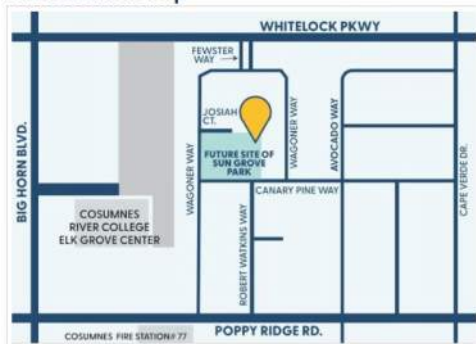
WHITELOCK PKWY
FEWSTER WAY
BIG HORN BLVD.
JOSIAH CT.
WAGONER WAY
AVOCADO WAY
FUTURE SITE OF SUN GROVE PARK
WAGONER WAY
CANARY PINE WAY
CAPE VERDE DR.
COSUMNES RIVER COLLEGE ELK GROVE CENTER
ROBERT WATKINS WAY
COSUMNES FIRE STATION# 77
POPPY RIDGE RD.